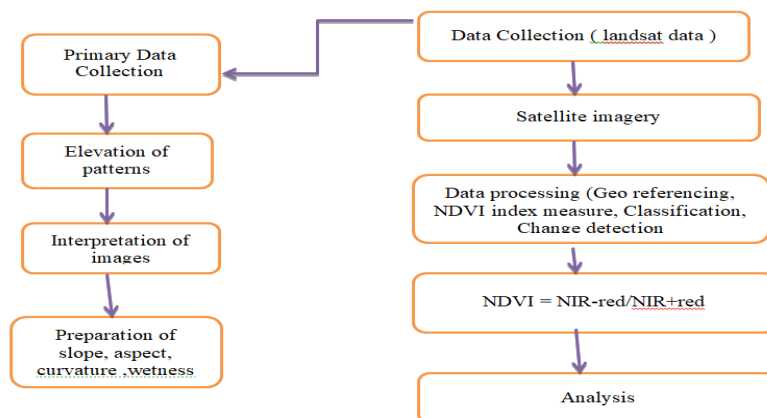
Data Collection ( landsat data )

Satellite imagery

Data processing (Geo referencing, NDVI index measure, Classification, Change detection

NDVI = NIR-red/NIR+red

Analysis

Primary Data Collection

Elevation of patterns

Interpretation of images

Preparation of slope, aspect, curvature ,wetness